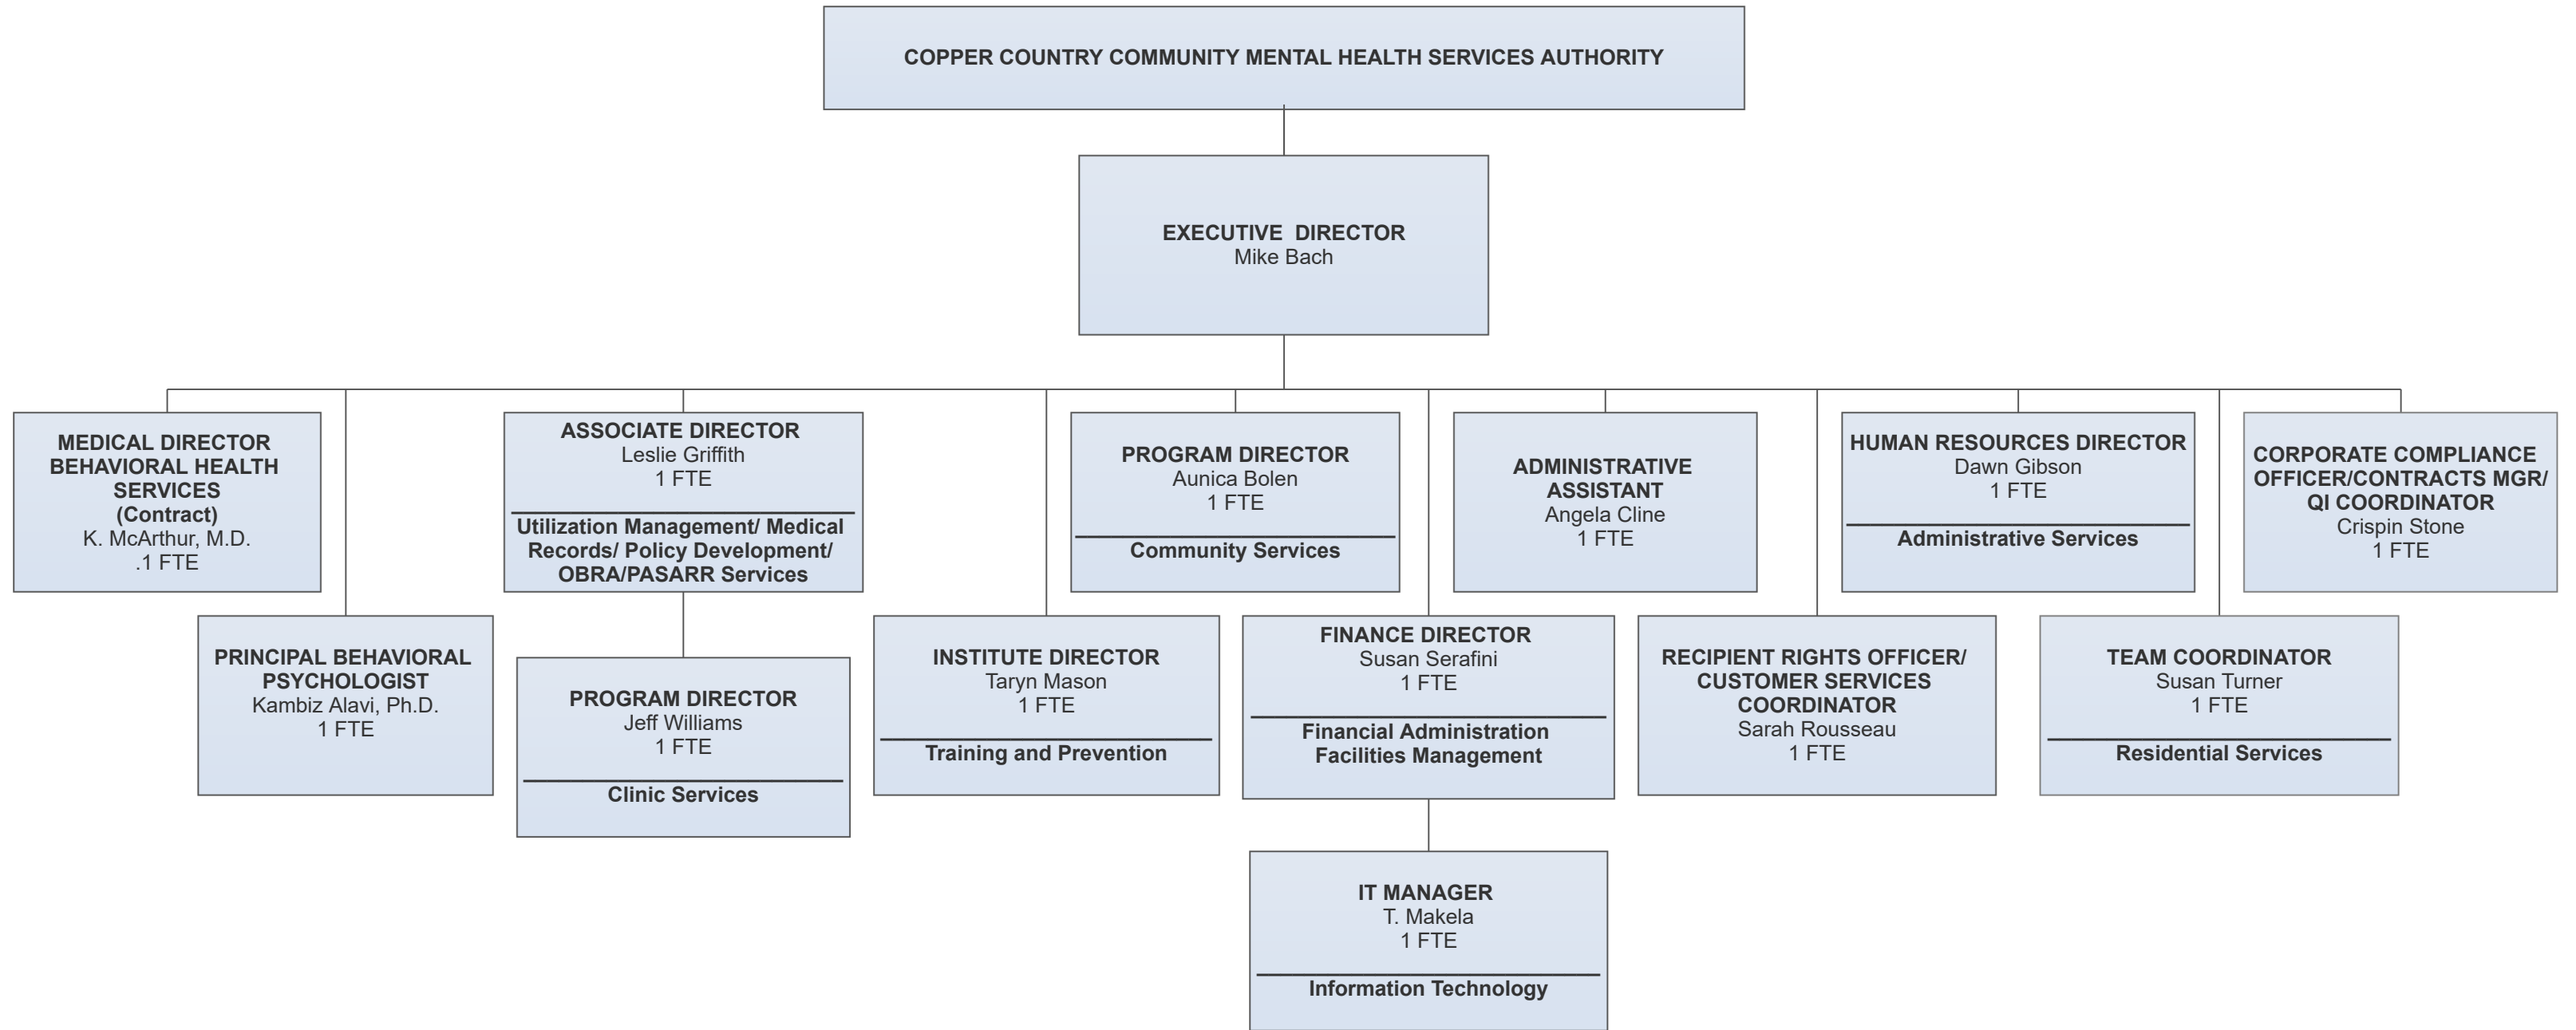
COPPER COUNTRY COMMUNITY MENTAL HEALTH SERVICES AUTHORITY

EXECUTIVE DIRECTOR
Mike Bach

MEDICAL DIRECTOR BEHAVIORAL HEALTH SERVICES (Contract)
K. McArthur, M.D.
.1 FTE

PRINCIPAL BEHAVIORAL PSYCHOLOGIST
Kambiz Alavi, Ph.D.
1 FTE

ASSOCIATE DIRECTOR
Leslie Griffith
1 FTE
Utilization Management/ Medical Records/ Policy Development/ OBRA/PASARR Services

PROGRAM DIRECTOR
Jeff Williams
1 FTE
Clinic Services

INSTITUTE DIRECTOR
Taryn Mason
1 FTE
Training and Prevention

PROGRAM DIRECTOR
Aunica Bolen
1 FTE
Community Services

FINANCE DIRECTOR
Susan Serafini
1 FTE
Financial Administration
Facilities Management

IT MANAGER
T. Makela
1 FTE
Information Technology

ADMINISTRATIVE ASSISTANT
Angela Cline
1 FTE

RECIPIENT RIGHTS OFFICER/ CUSTOMER SERVICES COORDINATOR
Sarah Rousseau
1 FTE

HUMAN RESOURCES DIRECTOR
Dawn Gibson
1 FTE
Administrative Services

TEAM COORDINATOR
Susan Turner
1 FTE
Residential Services

CORPORATE COMPLIANCE OFFICER/CONTRACTS MGR/ QI COORDINATOR
Crispin Stone
1 FTE